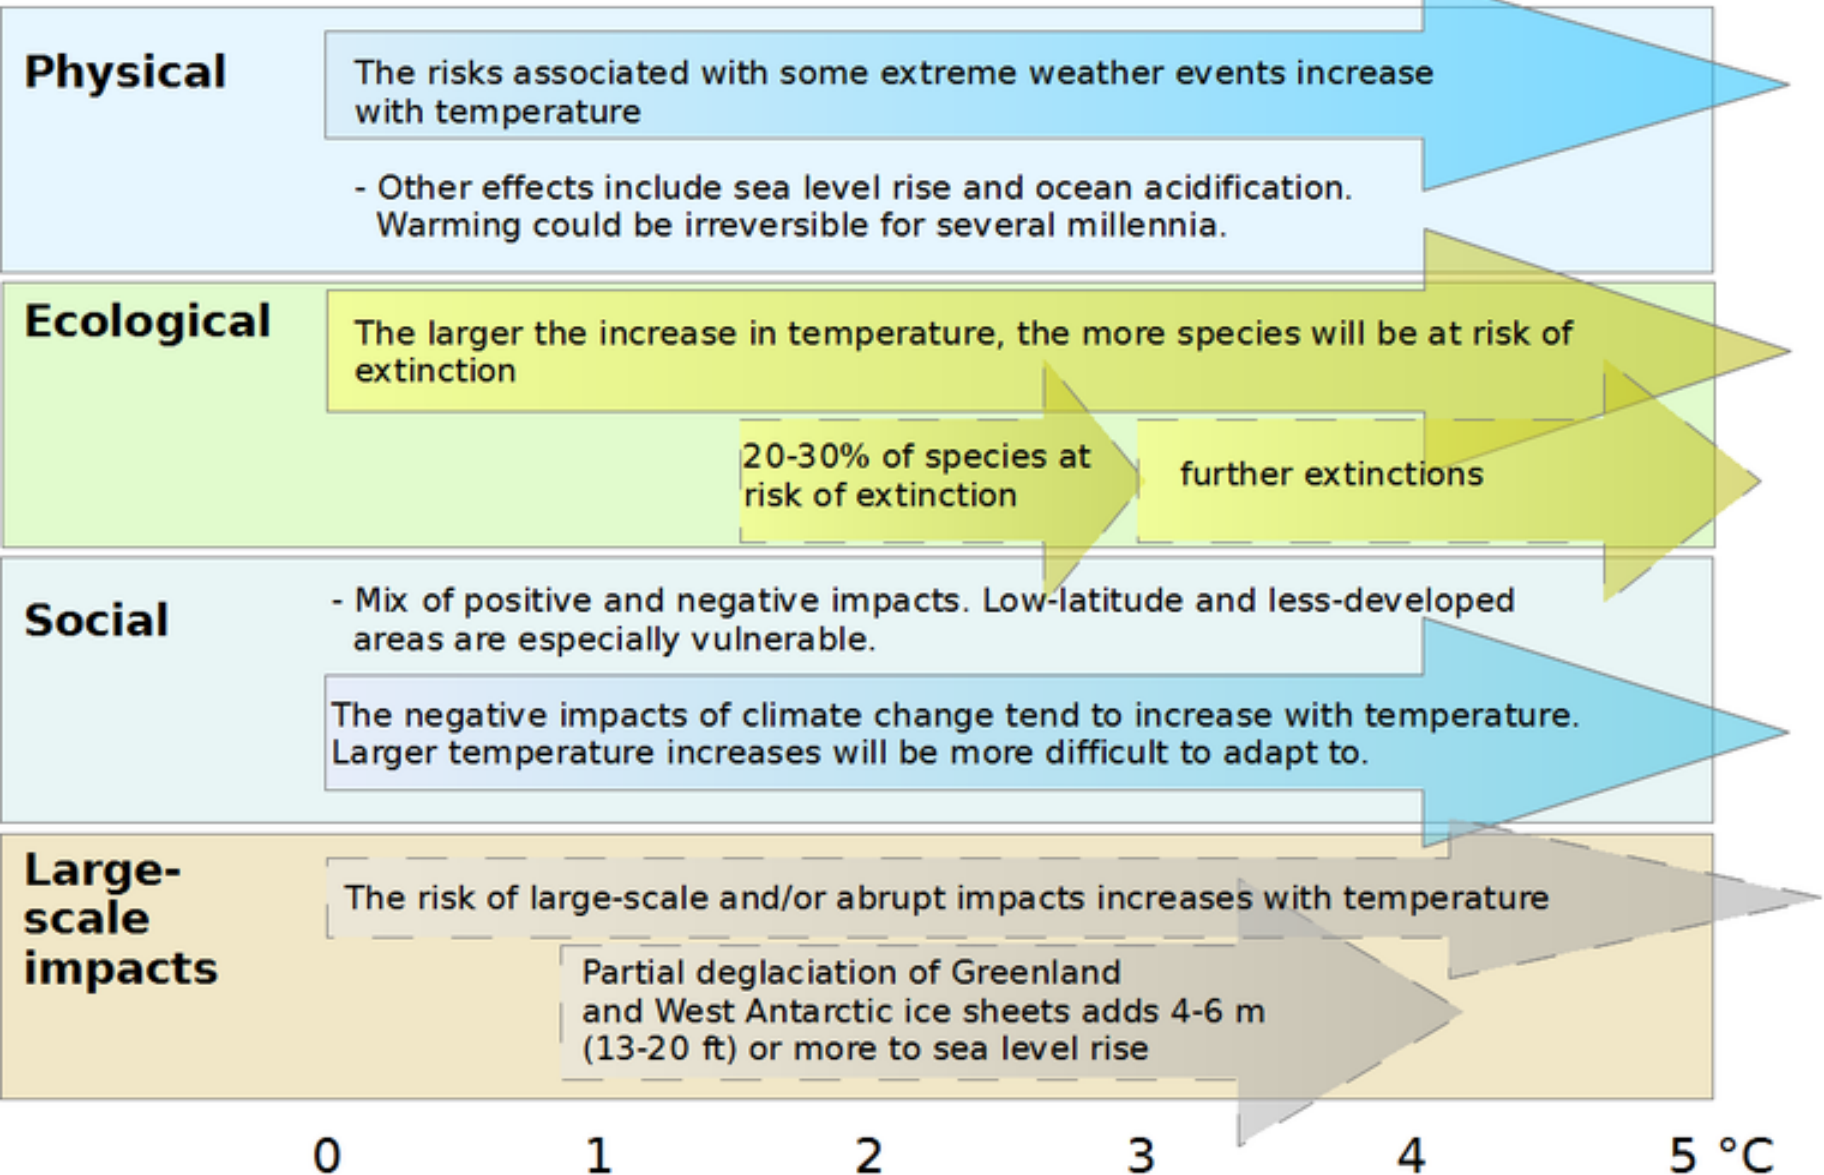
Physical

The risks associated with some extreme weather events increase with temperature

- Other effects include sea level rise and ocean acidification. Warming could be irreversible for several millennia.

Ecological

The larger the increase in temperature, the more species will be at risk of extinction

20-30% of species at risk of extinction

further extinctions

Social

- Mix of positive and negative impacts. Low-latitude and less-developed areas are especially vulnerable.

The negative impacts of climate change tend to increase with temperature. Larger temperature increases will be more difficult to adapt to.

Large-scale impacts

The risk of large-scale and/or abrupt impacts increases with temperature

Partial deglaciation of Greenland and West Antarctic ice sheets adds 4-6 m (13-20 ft) or more to sea level rise

0 1 2 3 4 5 °C